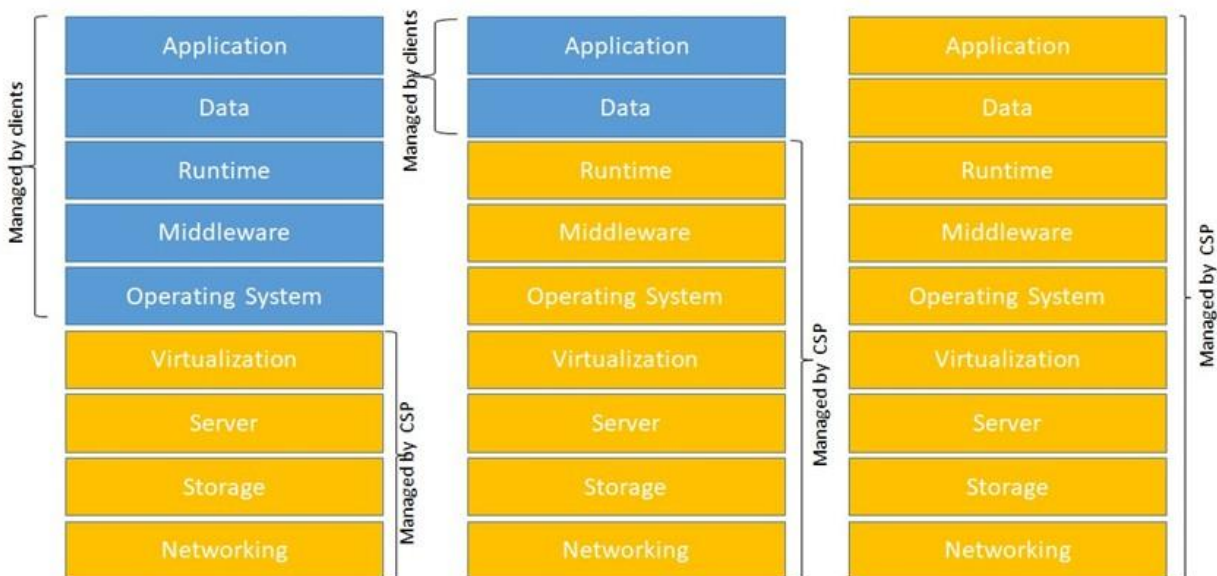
Managed by clients

Application

Data

Runtime

Middleware

Operating System

Virtualization

Server

Storage

Networking

Managed by CSP

Managed by clients

Application

Data

Runtime

Middleware

Operating System

Virtualization

Server

Storage

Networking

Managed by CSP

Application

Data

Runtime

Middleware

Operating System

Virtualization

Server

Storage

Networking

Managed by CSP